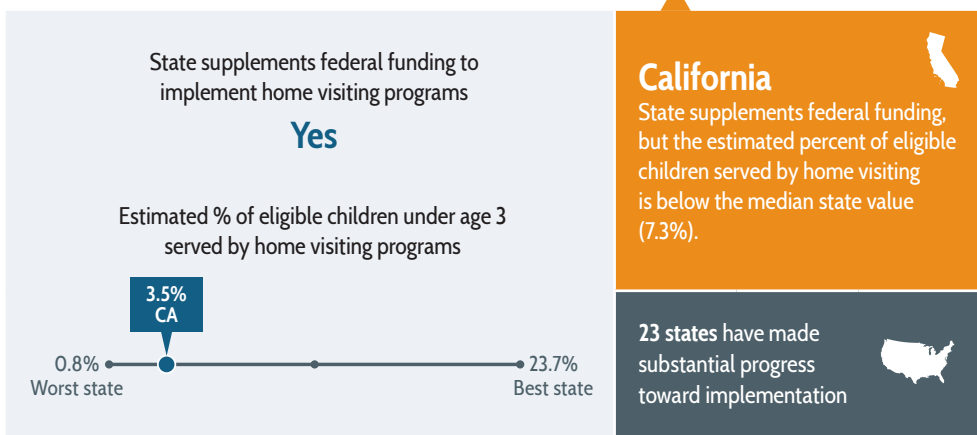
State supplements federal funding to implement home visiting programs

Yes

Estimated % of eligible children under age 3 served by home visiting programs

3.5%
CA

0.8%
Worst state

23.7%
Best state

California
State supplements federal funding, but the estimated percent of eligible children served by home visiting is below the median state value (7.3%).

23 states have made substantial progress toward implementation